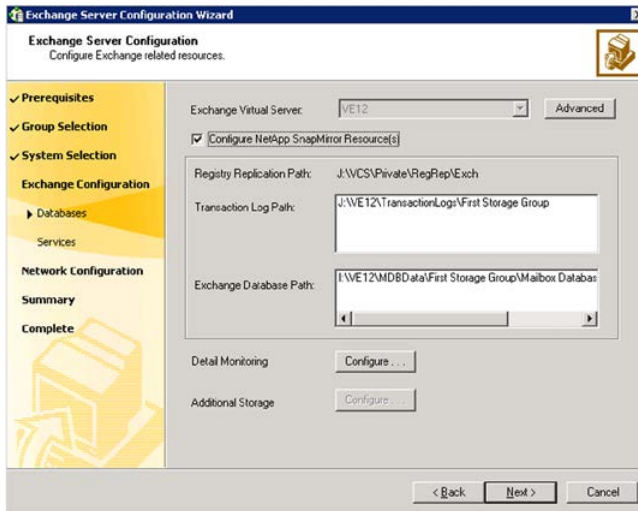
Exchange Server Configuration Wizard

Exchange Server Configuration
Configure Exchange related resources.

Prerequisites
Group Selection
System Selection
Exchange Configuration
Databases
Services
Network Configuration
Summary
Complete

Exchange Virtual Server: VE12
Advanced

Configure NetApp SnapMirror Resource(s)

Registry Replication Path: J:\VCS\Private\RegRep\Exch

Transaction Log Path: J:\VE12\TransactionLogs\First Storage Group

Exchange Database Path: I:\VE12\MDBData\First Storage Group\Mailbox Databas

Detail Monitoring
Configure . . .

Additional Storage
Configure . . .

< Back
Next >
Cancel